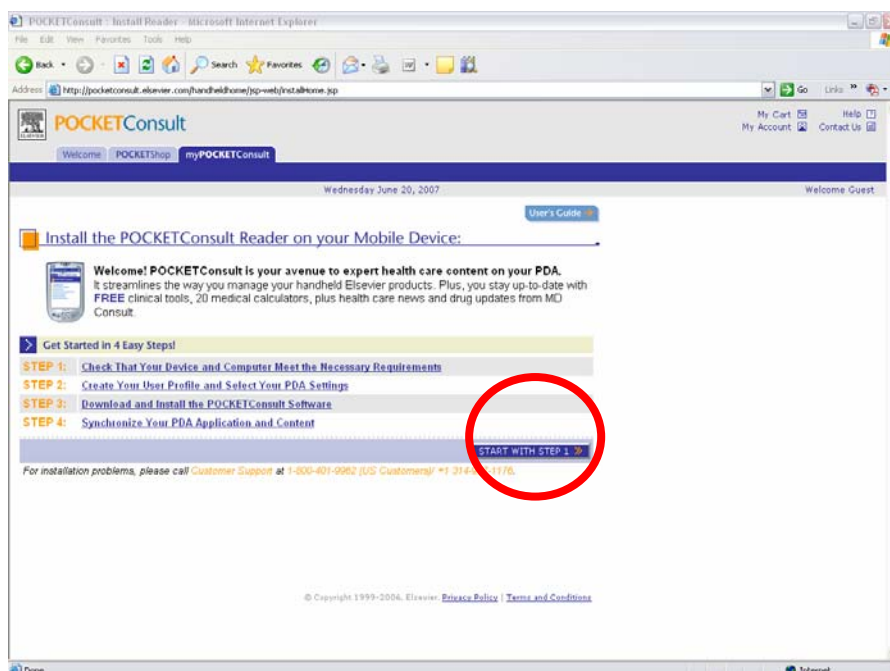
POCKETConsult : Install Reader - Microsoft Internet Explorer

File Edit View Favorites Tools Help

Back Search Favorites

Address http://pocketconsult.elsevier.com/handheldhome/jsp-web/installHome.jsp Go Links

POCKETConsult

My Cart My Account Help Contact Us

Welcome POCKETShop myPOCKETConsult

Wednesday June 20, 2007 Welcome Guest

User's Guide

Install the POCKETConsult Reader on your Mobile Device:

Welcome! POCKETConsult is your avenue to expert health care content on your PDA. It streamlines the way you manage your handheld Elsevier products. Plus, you stay up-to-date with FREE clinical tools, 20 medical calculators, plus health care news and drug updates from MD Consult.

Get Started in 4 Easy Steps!

STEP 1: Check That Your Device and Computer Meet the Necessary Requirements
STEP 2: Create Your User Profile and Select Your PDA Settings
STEP 3: Download and Install the POCKETConsult Software
STEP 4: Synchronize Your PDA Application and Content

START WITH STEP 1

For installation problems, please call Customer Support at 1-800-401-9962 (US Customers)/ +1 314-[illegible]-1176.

© Copyright 1999-2006. Elsevier. Privacy Policy | Terms and Conditions

Done Internet